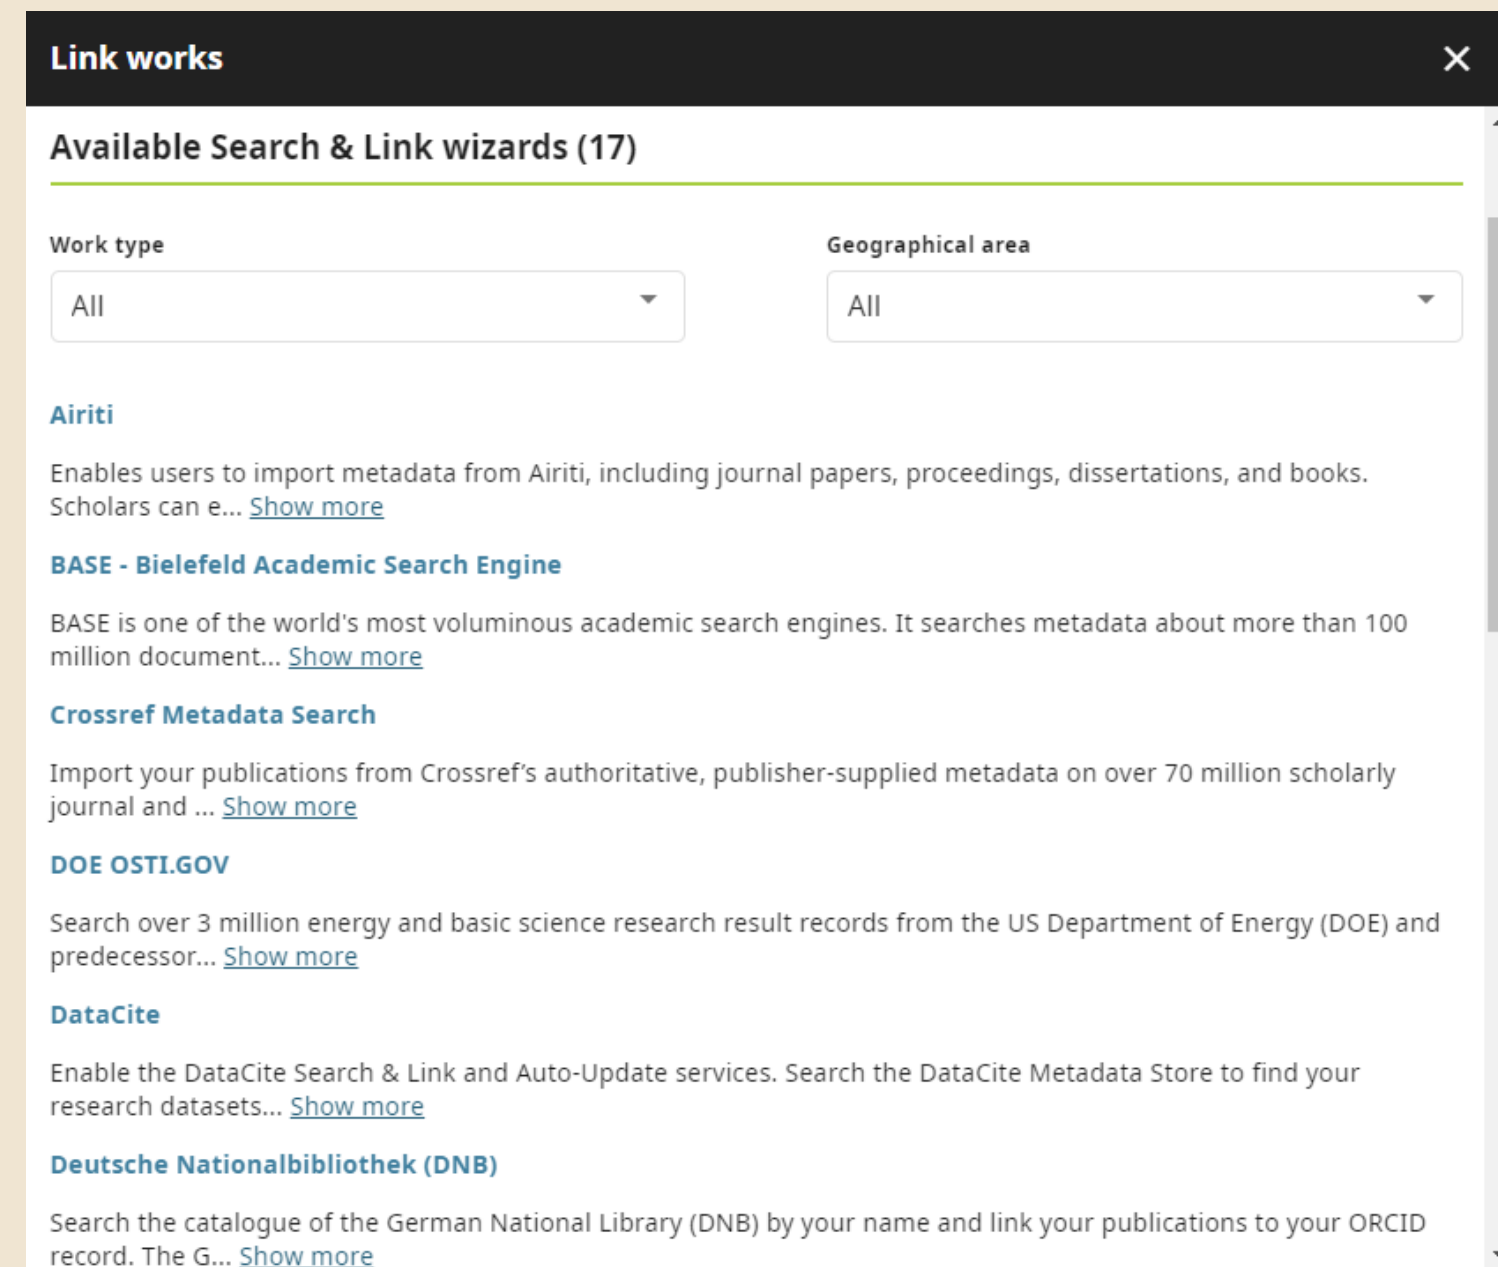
Link works

Available Search & Link wizards (17)

Work type

All

Geographical area

All

Airiti

Enables users to import metadata from Airiti, including journal papers, proceedings, dissertations, and books. Scholars can e... Show more

BASE - Bielefeld Academic Search Engine

BASE is one of the world's most voluminous academic search engines. It searches metadata about more than 100 million document... Show more

Crossref Metadata Search

Import your publications from Crossref's authoritative, publisher-supplied metadata on over 70 million scholarly journal and ... Show more

DOE OSTI.GOV

Search over 3 million energy and basic science research result records from the US Department of Energy (DOE) and predecessor... Show more

DataCite

Enable the DataCite Search & Link and Auto-Update services. Search the DataCite Metadata Store to find your research datasets... Show more

Deutsche Nationalbibliothek (DNB)

Search the catalogue of the German National Library (DNB) by your name and link your publications to your ORCID record. The G... Show more